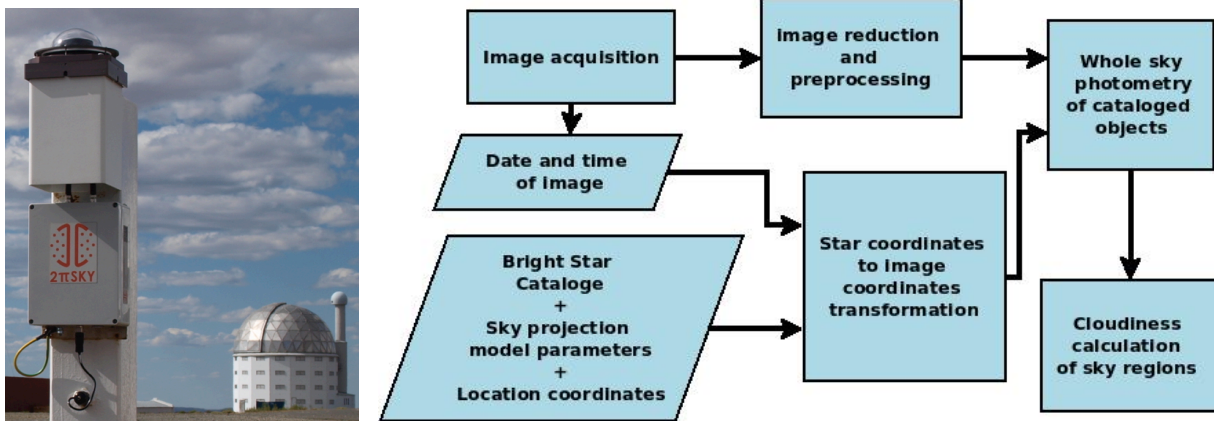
2πSKY

Image acquisition

Image reduction and preprocessing

Whole sky photometry of cataloged objects

Date and time of image

Star coordinates to image coordinates transformation

Bright Star Cataloge
+
Sky projection model parameters
+
Location coordinates

Cloudiness calculation of sky regions